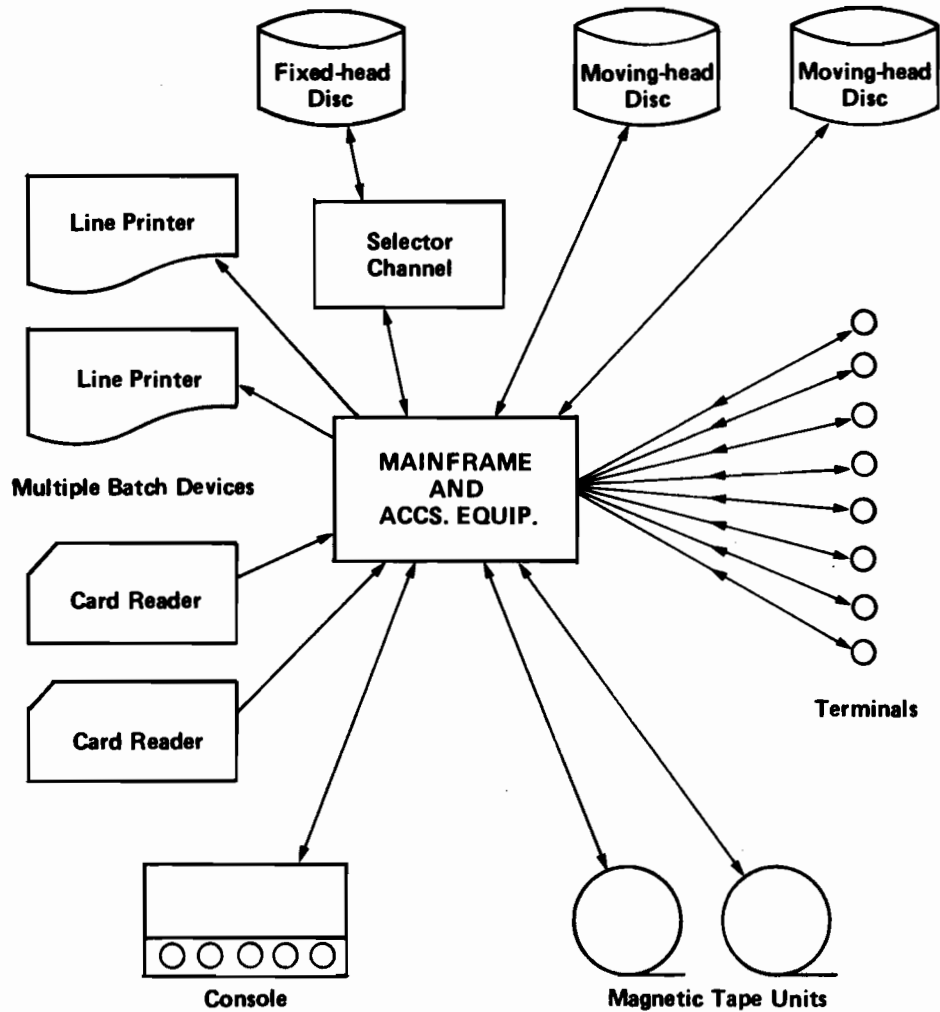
Fixed-head Disc

Moving-head Disc

Moving-head Disc

Line Printer

Selector Channel

Line Printer

MAINFRAME AND ACCS. EQUIP.

Multiple Batch Devices

Card Reader

Card Reader

Terminals

Console

Magnetic Tape Units